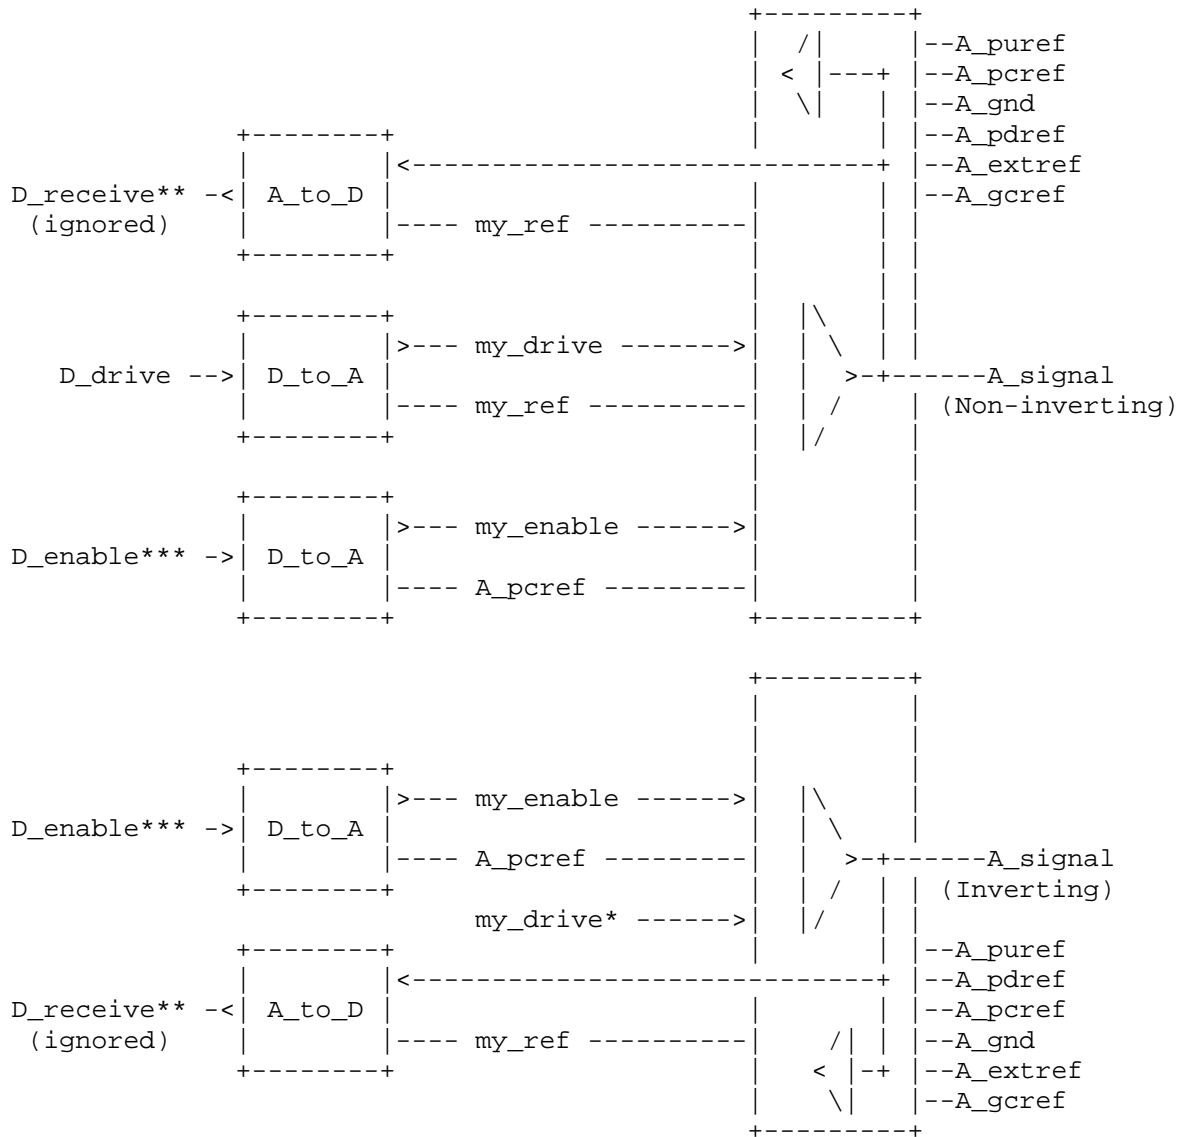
A_puref
A_pcref
A_gnd
A_pdref
A_extref
A_gcref

D_receive** -< A_to_D
(ignored)
my_ref

D_drive --> D_to_A
my_drive
my_ref
A_signal
(Non-inverting)

D_enable*** -> D_to_A
my_enable
A_pcref

D_enable*** -> D_to_A
my_enable
A_pcref
A_signal
(Inverting)
my_drive*

D_receive** -< A_to_D
(ignored)
my_ref

A_puref
A_pdref
A_pcref
A_gnd
A_extref
A_gcref